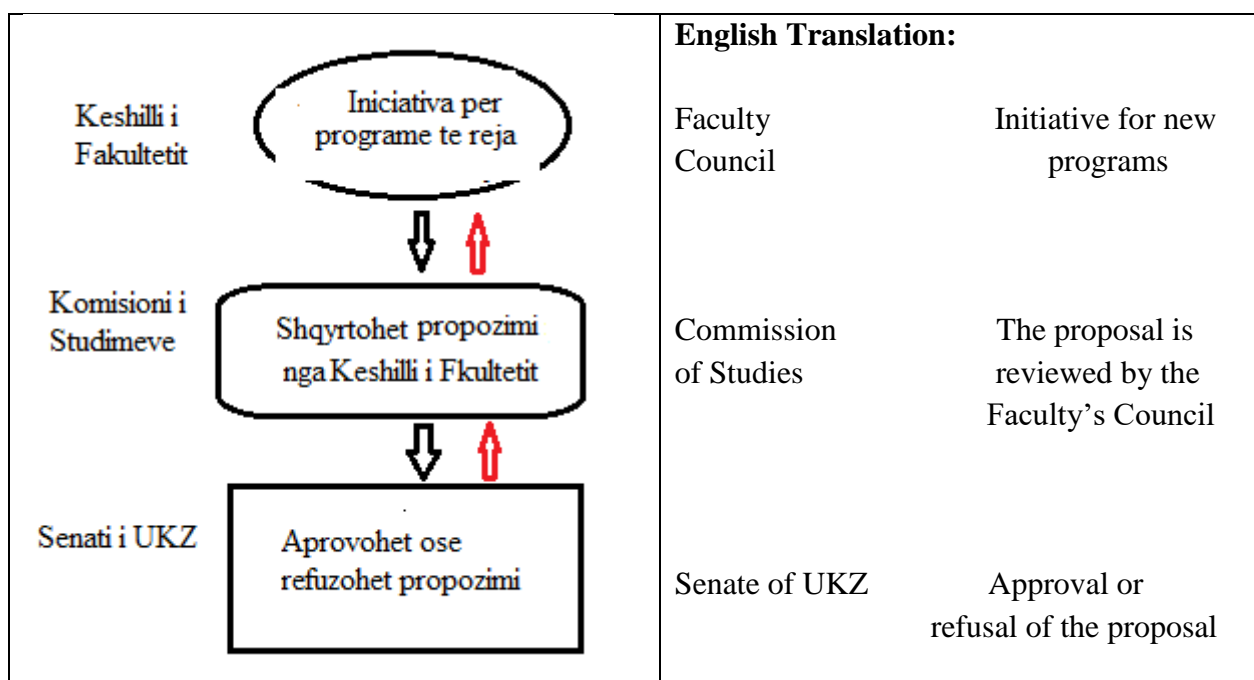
Keshilli i Fakultetit

Iniciativa per programe te reja

Komisioni i Studimeve

Shqyrtohet propozimi nga Keshilli i Fkultetit

Senati i UKZ

Aprovohet ose refuzohet propozimi

English Translation:

Faculty Council

Initiative for new programs

Commission of Studies

The proposal is reviewed by the Faculty's Council

Senate of UKZ

Approval or refusal of the proposal